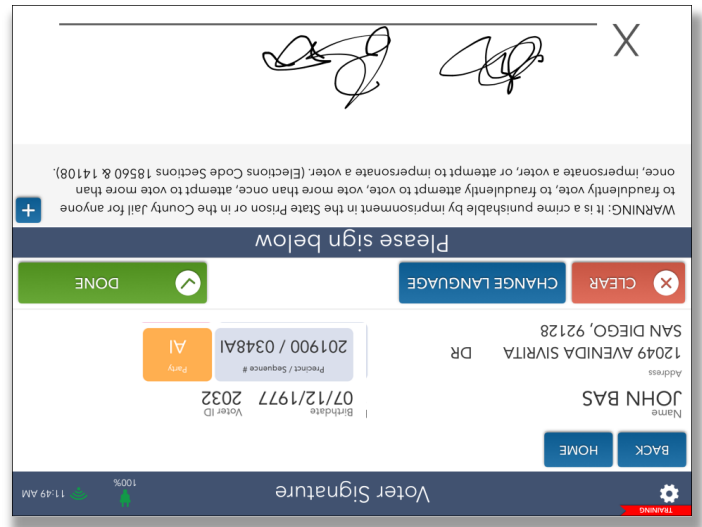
X

WARNING: It is a crime punishable by imprisonment in the State Prison or in the County Jail for anyone to fraudulently vote, to fraudulently attempt to vote, vote more than once, attempt to vote more than once, impersonate a voter, or attempt to impersonate a voter. (Elections Code Sections 18560 & 14108).

+

Please sign below

CLEAR

CHANGE LANGUAGE

DONE

Name
JOHN BAS

Birthdate
07/12/1977

Voter ID
2032

Address
12049 AVENIDA SIVRITA DR
SAN DIEGO, 92128

Precinct / Sequence #
201900 / 03484I

Party
AI

BACK

HOME

Voter Signature

TRAINING

100%

11:49 AM